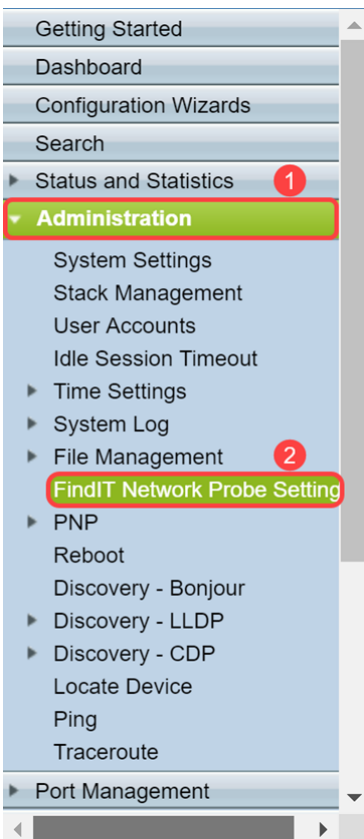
Getting Started

Dashboard

Configuration Wizards

Search

Status and Statistics

1

Administration

System Settings

Stack Management

User Accounts

Idle Session Timeout

Time Settings

System Log

File Management

2

FindIT Network Probe Setting

PNP

Reboot

Discovery - Bonjour

Discovery - LLDP

Discovery - CDP

Locate Device

Ping

Traceroute

Port Management